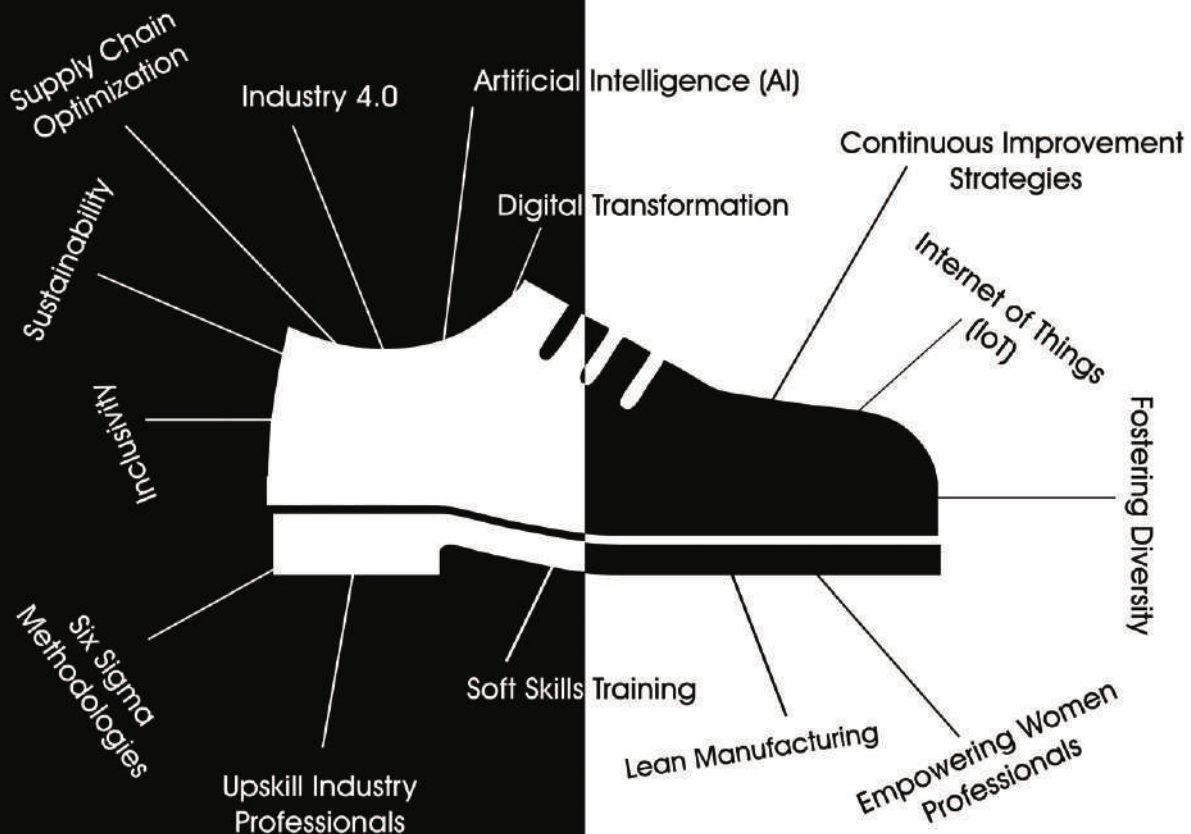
Supply Chain Optimization

Industry 4.0

Artificial Intelligence (AI)

Continuous Improvement Strategies

Digital Transformation

Sustainability

Internet of Things (IoT)

Inclusivity

Fostering Diversity

Six Sigma Methodologies

Soft Skills Training

Lean Manufacturing

Empowering Women Professionals

Upskill Industry Professionals